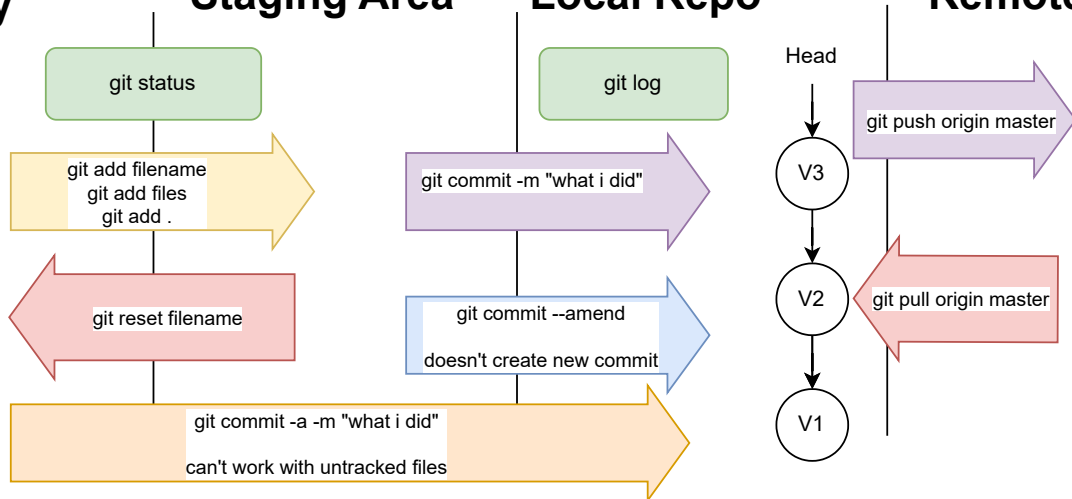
Staging Area
Local Repo

git status

git log

Head

git push origin master

git add filename
git add files
git add .

git commit -m "what i did"

V3

git reset filename

V2

git pull origin master

git commit --amend

doesn't create new commit

V1

git commit -a -m "what i did"

can't work with untracked files